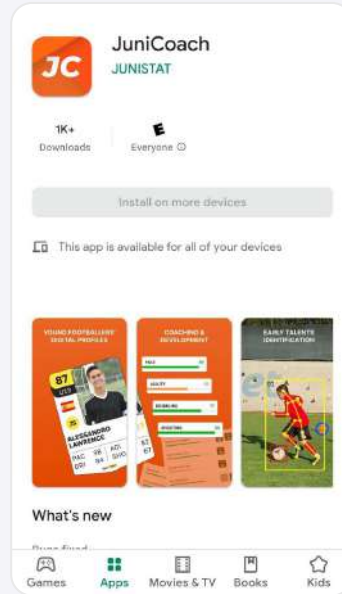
JC

JuniCoach

JUNISTAT

1K+
Downloads

E
Everyone ⓘ

Install on more devices

This app is available for all of your devices

YOUNG FOOTBALLERS' DIGITAL PROFILES

67
U13

ALESSANDRO LAWRENCE

PAC 98
DRI 94

COACHING & DEVELOPMENT

PACE

AGILITY

DRIBBLING

SHOOTING

EARLY TALENTS IDENTIFICATION

What's new

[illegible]

Games

Apps

Movies & TV

Books

Kids